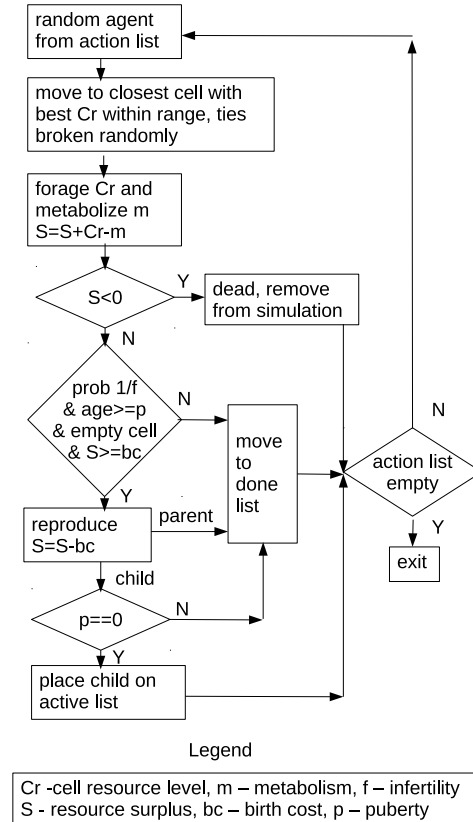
random agent from action list

move to closest cell with best Cr within range, ties broken randomly

forage Cr and metabolize m S=S+Cr-m

S<0

Y

dead, remove from simulation

N

prob 1/f & age>=p & empty cell & S>=bc

N

move to done list

N

action list empty

Y

reproduce S=S-bc

parent

child

Y

exit

p==0

N

Y

place child on active list

Legend

Cr -cell resource level, m – metabolism, f – infertility
S - resource surplus, bc – birth cost, p – puberty